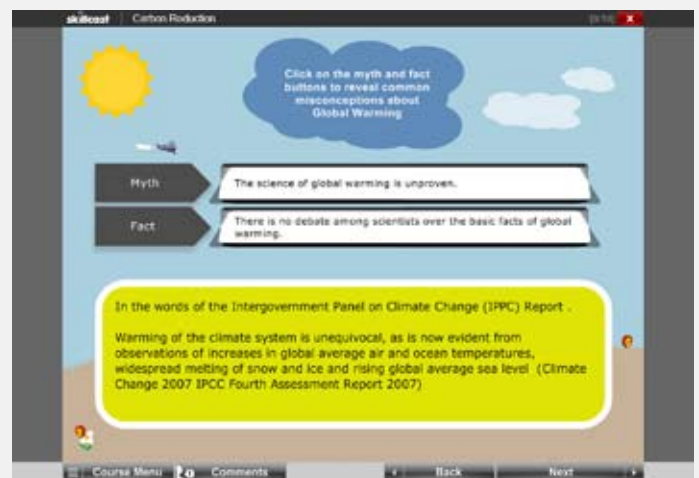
skillcast | Carbon Reduction

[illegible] X

Click on the myth and fact buttons to reveal common misconceptions about Global Warming

Myth

The science of global warming is unproven.

Fact

There is no debate among scientists over the basic facts of global warming.

In the words of the Intergovernment Panel on Climate Change (IPPC) Report .

Warming of the climate system is unequivocal, as is now evident from observations of increases in global average air and ocean temperatures, widespread melting of snow and ice and rising global average sea level (Climate Change 2007 IPCC Fourth Assessment Report 2007)

Course Menu

Comments

Back

Next